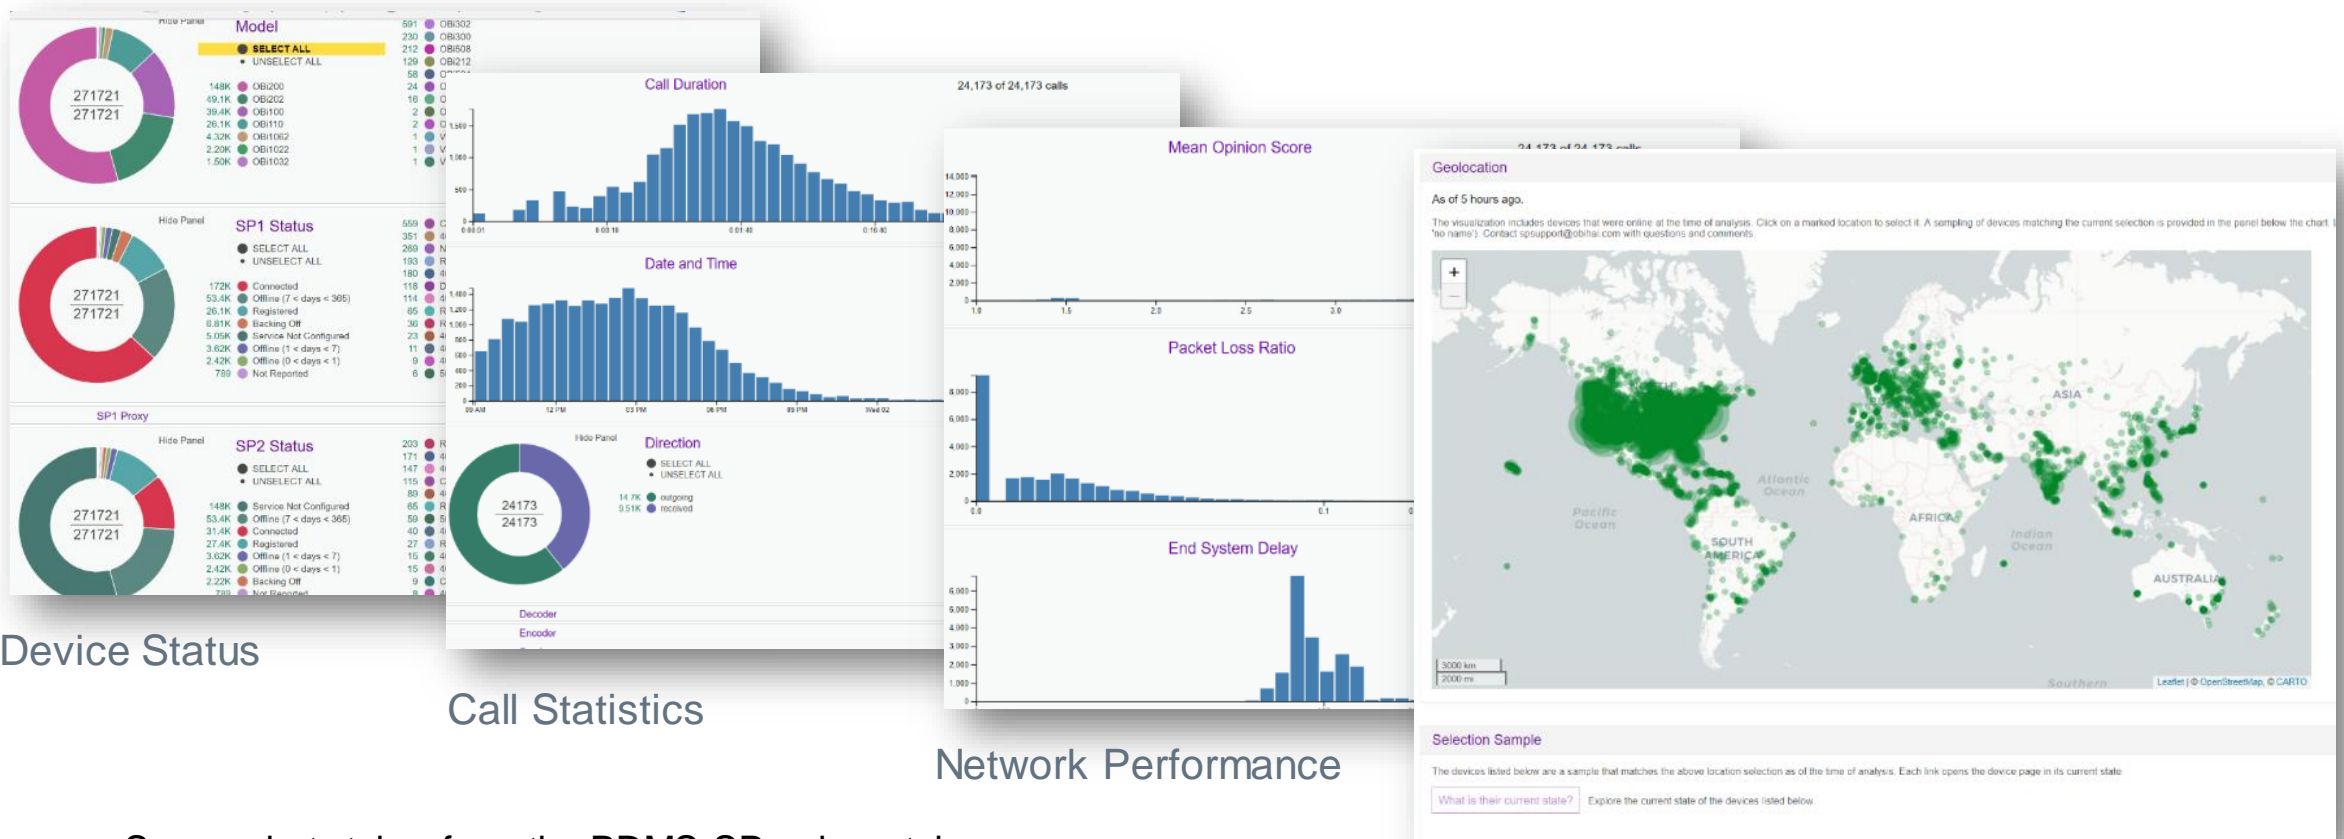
Hide Panel

Model

SELECT ALL
UNSELECT ALL

| | |
|---|---|
| 148K | OBi200 |
| 49.1K | OBi202 |
| 39.4K | OBi100 |
| 26.1K | OBi110 |
| 4.32K | OBi1062 |
| 2.20K | OBi1022 |
| 1.50K | OBi1032 |

271721
271721

591 OBi302
230 OBi300
212 OBi508
129 OBi212

Hide Panel

SP1 Status

SELECT ALL
UNSELECT ALL

| | |
|---|---|
| 172K | Connected |
| 53.4K | Offline (7 < days < 365) |
| 26.1K | Registered |
| 6.81K | Backing Off |
| 5.05K | Service Not Configured |
| 3.62K | Offline (1 < days < 7) |
| 2.42K | Offline (0 < days < 1) |
| 789 | Not Reported |

271721
271721

SP1 Proxy

Hide Panel

SP2 Status

SELECT ALL
UNSELECT ALL

| | |
|---|---|
| 148K | Service Not Configured |
| 53.4K | Offline (7 < days < 365) |
| 31.4K | Connected |
| 27.4K | Registered |
| 3.62K | Offline (1 < days < 7) |
| 2.42K | Offline (0 < days < 1) |
| 2.22K | Backing Off |

271721
271721

Call Duration

24,173 of 24,173 calls

Date and Time

Hide Panel

Direction

SELECT ALL
UNSELECT ALL

14.7K outgoing
9.51K received

24173
24173

Decoder
Encoder

Mean Opinion Score

Packet Loss Ratio

End System Delay

Geolocation

As of 5 hours ago.

The visualization includes devices that were online at the time of analysis. Click on a marked location to select it. A sampling of devices matching the current selection is provided in the panel below the chart. 'no name'). Contact spsupport@obihai.com with questions and comments.

+
−

ASIA
AFRICA
SOUTH AMERICA
AUSTRALIA
Atlantic Ocean
Pacific Ocean
Indian Ocean
Southern

3000 km
2000 mi

Leaflet | © OpenStreetMap, © CARTO

Selection Sample

The devices listed below are a sample that matches the above location selection as of the time of analysis. Each link opens the device page in its current state

What is their current state?

Explore the current state of the devices listed below.

Device Status

Call Statistics

Network Performance